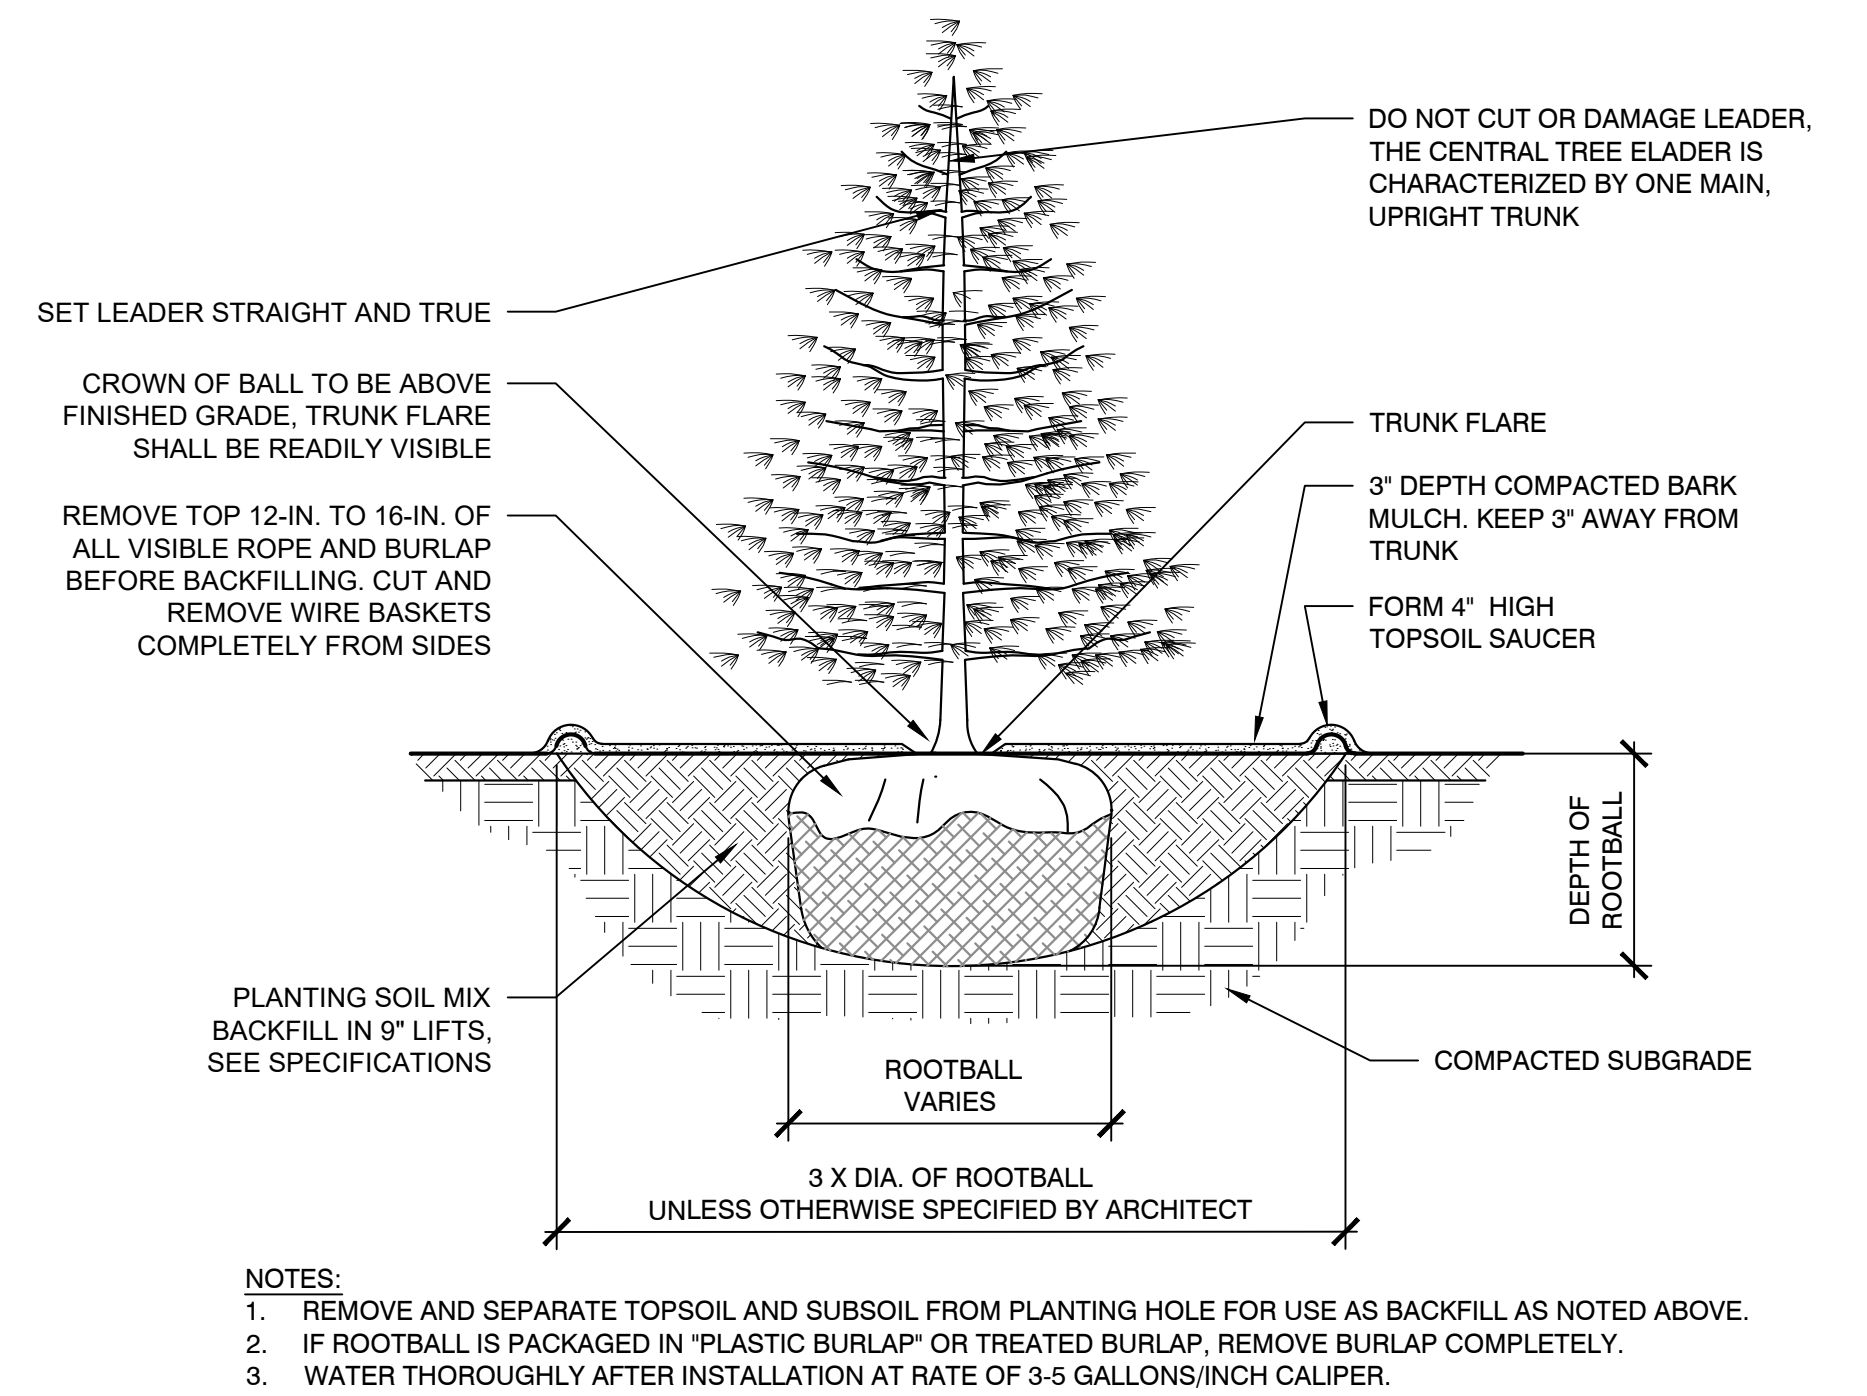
DO NOT CUT OR DAMAGE LEADER, THE CENTRAL TREE ELADER IS CHARACTERIZED BY ONE MAIN, UPRIGHT TRUNK

SET LEADER STRAIGHT AND TRUE

CROWN OF BALL TO BE ABOVE FINISHED GRADE, TRUNK FLARE SHALL BE READILY VISIBLE

TRUNK FLARE

REMOVE TOP 12-IN. TO 16-IN. OF ALL VISIBLE ROPE AND BURLAP BEFORE BACKFILLING. CUT AND REMOVE WIRE BASKETS COMPLETELY FROM SIDES

3" DEPTH COMPACTED BARK MULCH. KEEP 3" AWAY FROM TRUNK

FORM 4" HIGH TOPSOIL SAUCER

DEPTH OF ROOTBALL

PLANTING SOIL MIX BACKFILL IN 9" LIFTS, SEE SPECIFICATIONS

COMPACTED SUBGRADE

ROOTBALL VARIES

3 X DIA. OF ROOTBALL UNLESS OTHERWISE SPECIFIED BY ARCHITECT

NOTES:
1. REMOVE AND SEPARATE TOPSOIL AND SUBSOIL FROM PLANTING HOLE FOR USE AS BACKFILL AS NOTED ABOVE.
2. IF ROOTBALL IS PACKAGED IN "PLASTIC BURLAP" OR TREATED BURLAP, REMOVE BURLAP COMPLETELY.
3. WATER THOROUGHLY AFTER INSTALLATION AT RATE OF 3-5 GALLONS/INCH CALIPER.